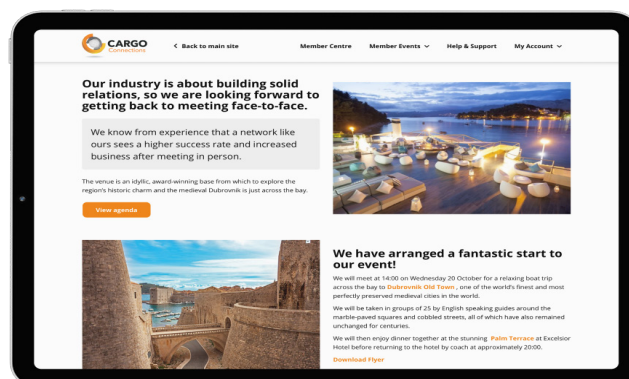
CARGO Connections

< Back to main site

Member Centre

Member Events

Help & Support

My Account

Our industry is about building solid relations, so we are looking forward to getting back to meeting face-to-face.

We know from experience that a network like ours sees a higher success rate and increased business after meeting in person.

The venue is an idyllic, award-winning base from which to explore the region's historic charm and the medieval Dubrovnik is just across the bay.

View agenda

We have arranged a fantastic start to our event!

We will meet at 14:00 on Wednesday 20 October for a relaxing boat trip across the bay to Dubrovnik Old Town , one of the world's finest and most perfectly preserved medieval cities in the world.

We will be taken in groups of 25 by English speaking guides around the marble-paved squares and cobbled streets, all of which have also remained unchanged for centuries.

We will then enjoy dinner together at the stunning Palm Terrace at Excelsior Hotel before returning to the hotel by coach at approximately 20:00.

Download Flyer